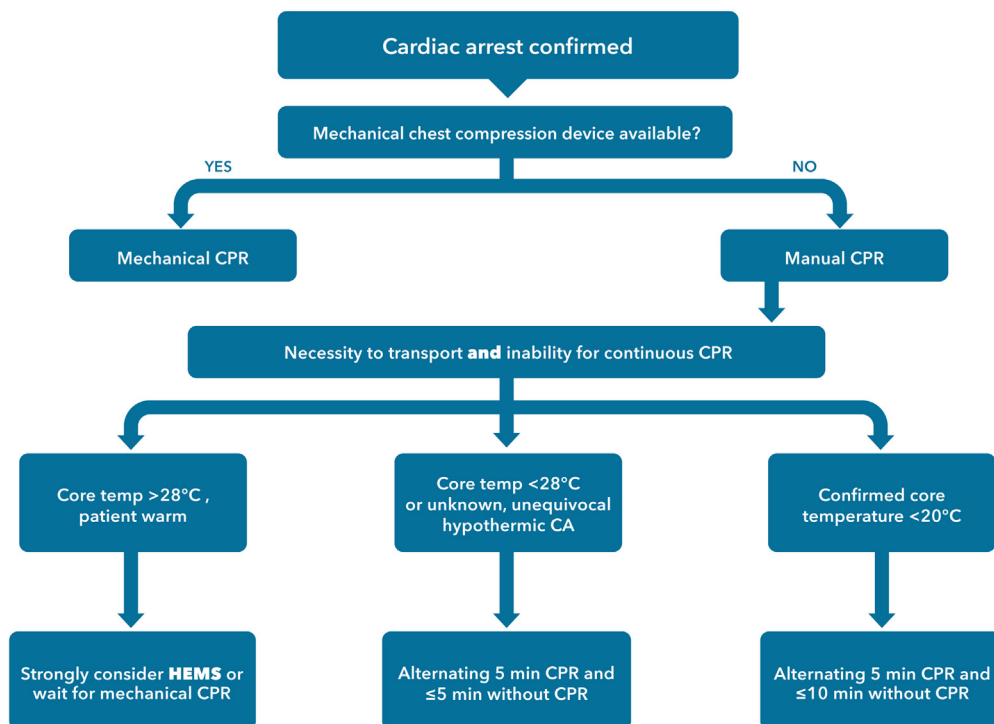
Cardiac arrest confirmed

Mechanical chest compression device available?

YES

NO

Mechanical CPR

Manual CPR

Necessity to transport **and** inability for continuous CPR

Core temp >28°C , patient warm

Core temp <28°C or unknown, unequivocal hypothermic CA

Confirmed core temperature <20°C

Strongly consider **HEMS** or wait for mechanical CPR

Alternating 5 min CPR and ≤5 min without CPR

Alternating 5 min CPR and ≤10 min without CPR